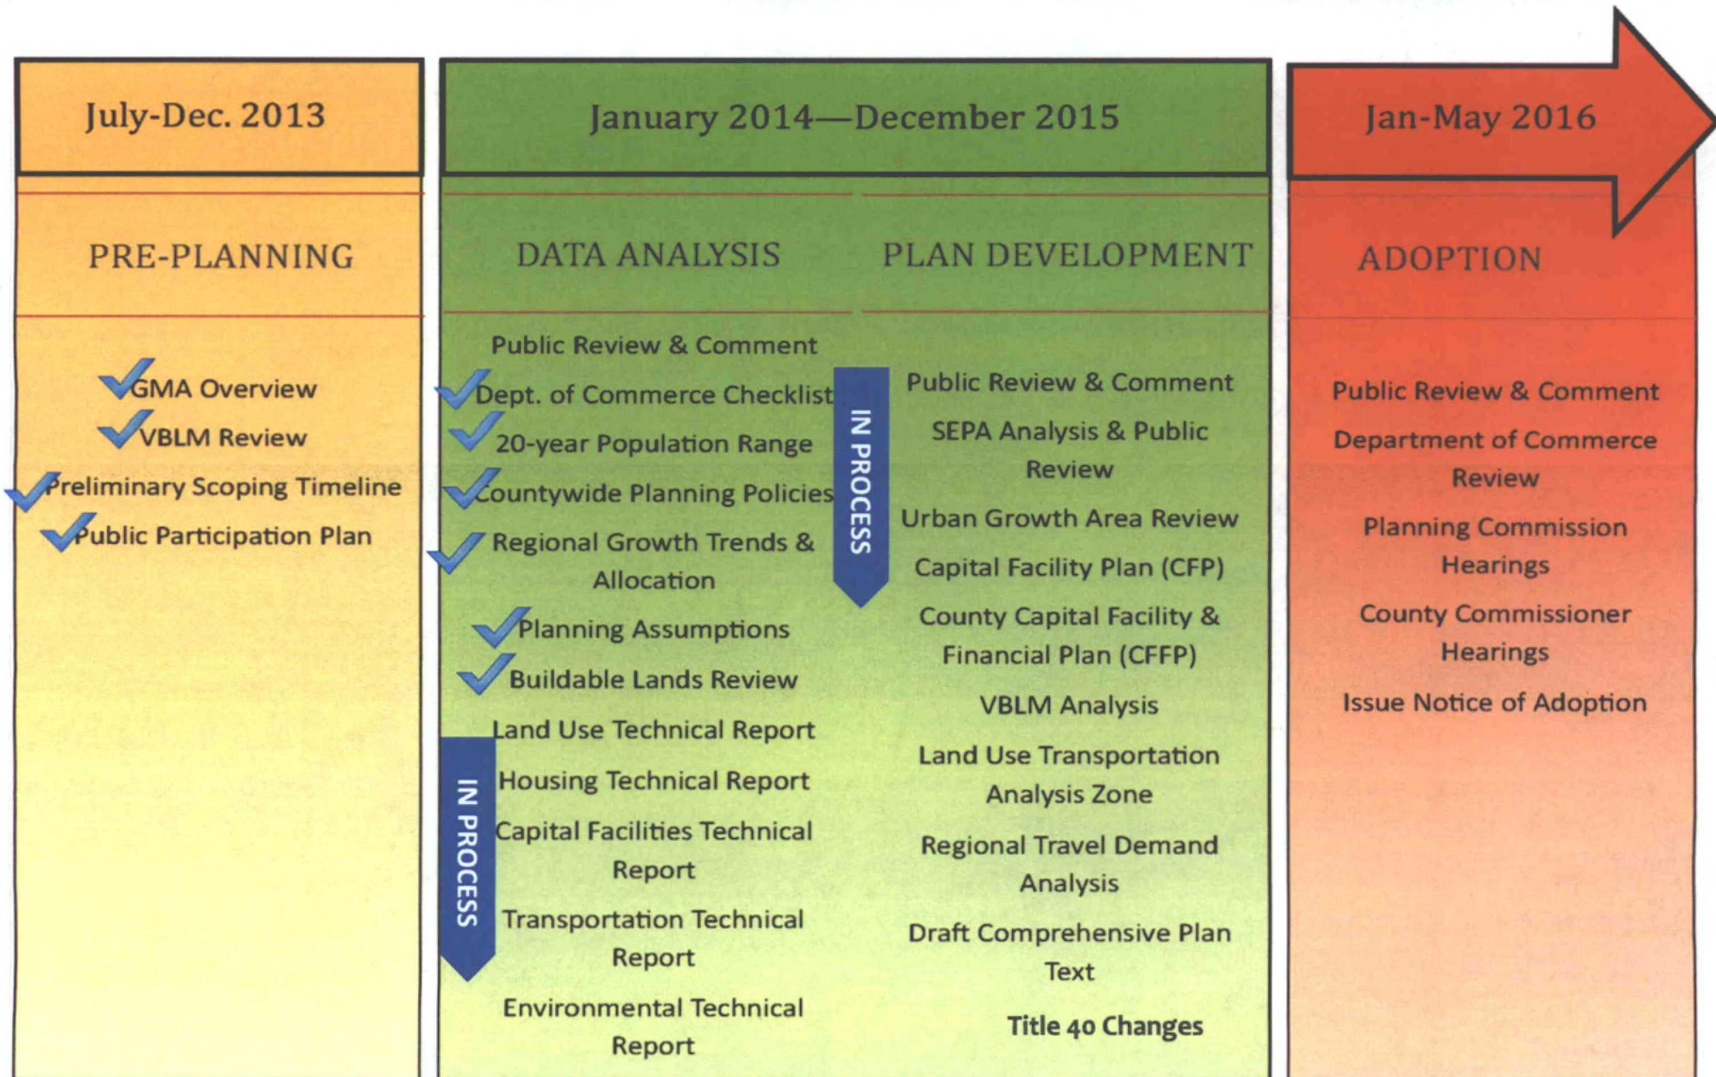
July-Dec. 2013

PRE-PLANNING

GMA Overview

VBLM Review

Preliminary Scoping Timeline

Public Participation Plan

January 2014—December 2015

DATA ANALYSIS

Public Review & Comment

Dept. of Commerce Checklist

20-year Population Range

Countywide Planning Policies

Regional Growth Trends & Allocation

Planning Assumptions

Buildable Lands Review

IN PROCESS

Land Use Technical Report

Housing Technical Report

Capital Facilities Technical Report

Transportation Technical Report

Environmental Technical Report

PLAN DEVELOPMENT

IN PROCESS

Public Review & Comment

SEPA Analysis & Public Review

Urban Growth Area Review

Capital Facility Plan (CFP)

County Capital Facility & Financial Plan (CFFP)

VBLM Analysis

Land Use Transportation Analysis Zone

Regional Travel Demand Analysis

Draft Comprehensive Plan Text

Title 40 Changes

Jan-May 2016

ADOPTION

Public Review & Comment

Department of Commerce Review

Planning Commission Hearings

County Commissioner Hearings

Issue Notice of Adoption